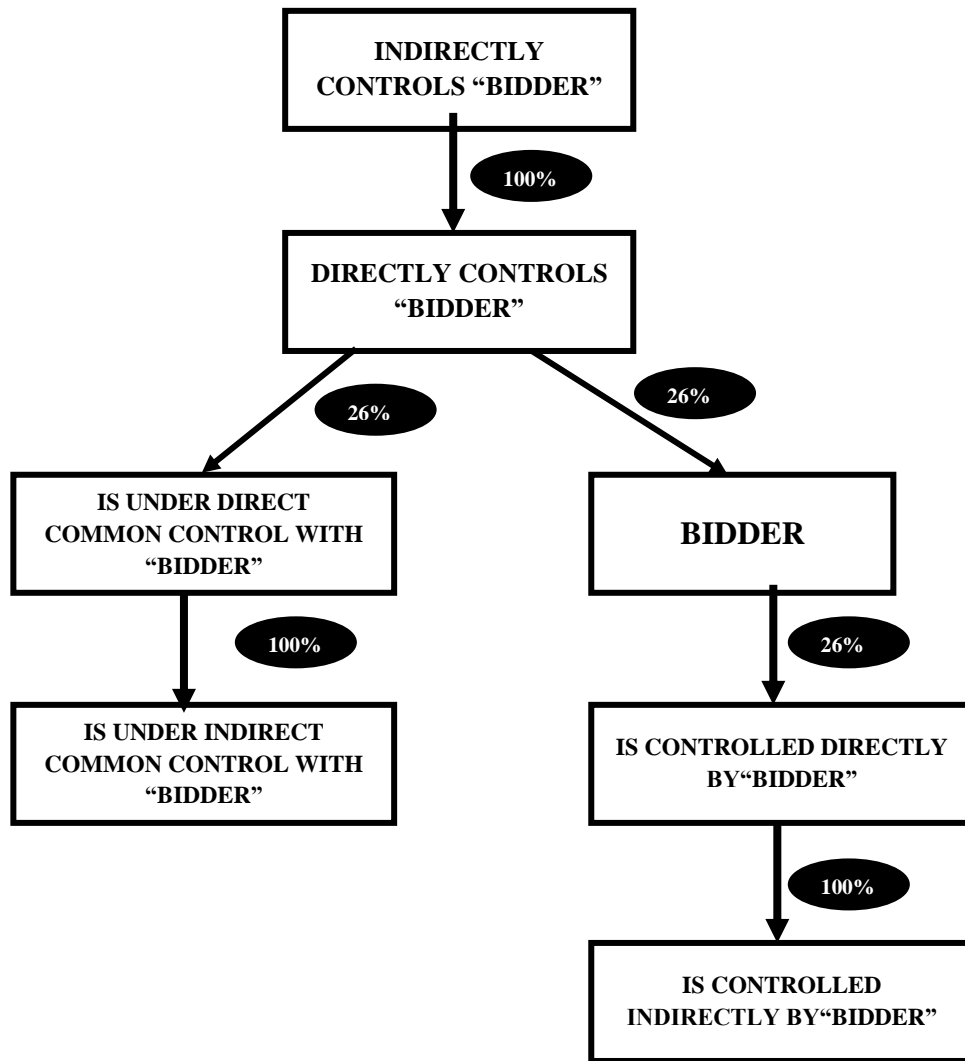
INDIRECTLY CONTROLS "BIDDER"

100%

DIRECTLY CONTROLS "BIDDER"

26%

26%

IS UNDER DIRECT COMMON CONTROL WITH "BIDDER"

BIDDER

100%

26%

IS UNDER INDIRECT COMMON CONTROL WITH "BIDDER"

IS CONTROLLED DIRECTLY BY"BIDDER"

100%

IS CONTROLLED INDIRECTLY BY"BIDDER"